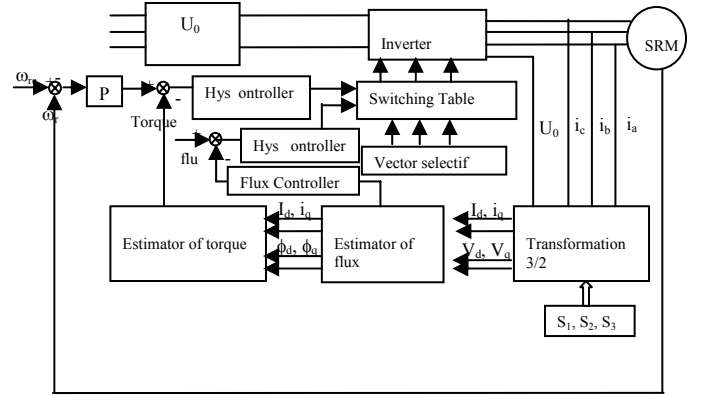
$U_0$

Inverter

SRM

$\omega_r$ + -

$\omega_r$

P

+ -

Torque

Hys ontroller

Switching Table

+ -

flu

Hys ontroller

Vector selectif

$U_0$

$i_c$

$i_b$

$i_a$

Flux Controller

Estimator of torque

$I_d$, $i_q$

$\phi_d$, $\phi_q$

Estimator of flux

$I_d$, $i_q$

$V_d$, $V_q$

Transformation 3/2

$S_1$, $S_2$, $S_3$